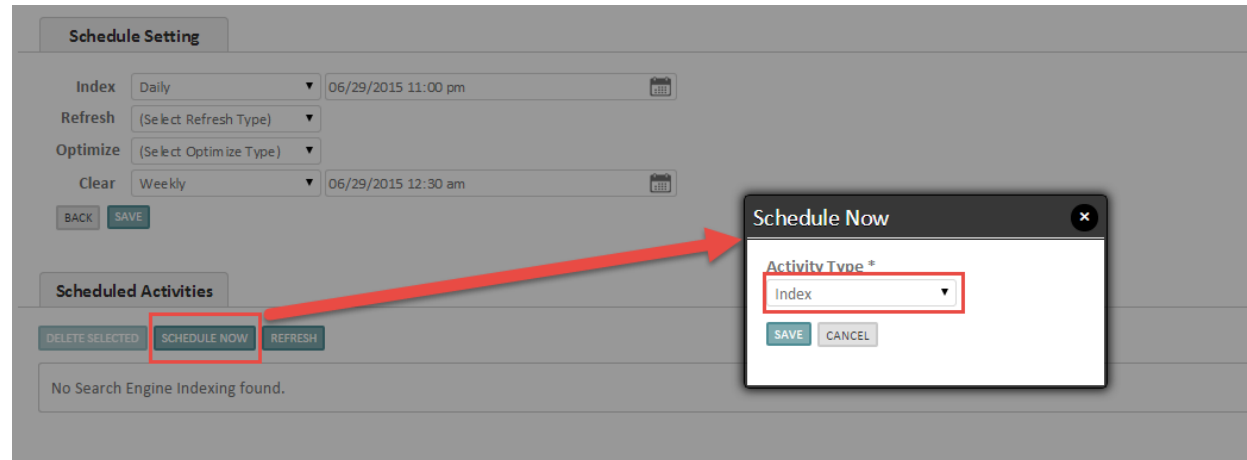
Schedule Setting

Index Daily 06/29/2015 11:00 pm
Refresh (Select Refresh Type)
Optimize (Select Optimize Type)
Clear Weekly 06/29/2015 12:30 am

BACK SAVE

Scheduled Activities

DELETE SELECTED SCHEDULE NOW REFRESH

No Search Engine Indexing found.

Schedule Now

Activity Type *
Index

SAVE CANCEL